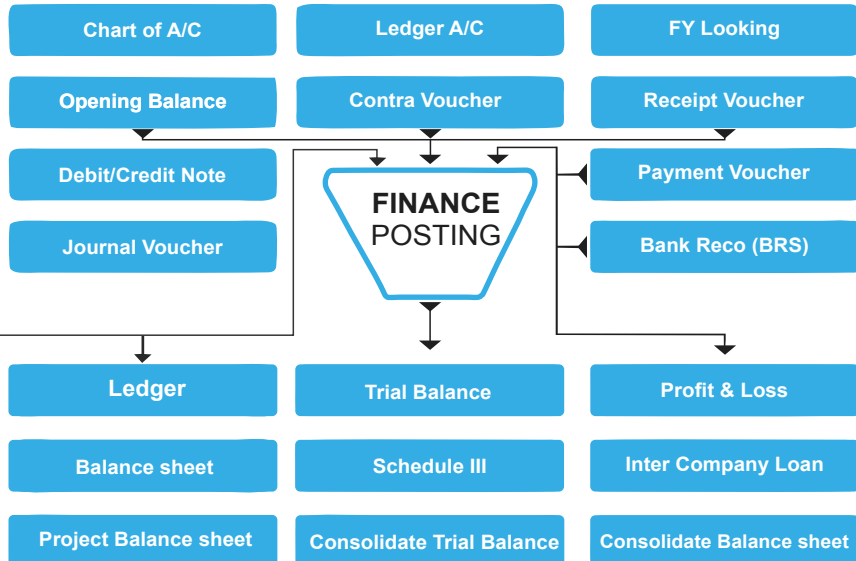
Chart of A/C

Ledger A/C

FY Looking

Opening Balance

Contra Voucher

Receipt Voucher

Debit/Credit Note

FINANCE POSTING

Payment Voucher

Journal Voucher

Bank Reco (BRS)

Ledger

Trial Balance

Profit & Loss

Balance sheet

Schedule III

Inter Company Loan

Project Balance sheet

Consolidate Trial Balance

Consolidate Balance sheet